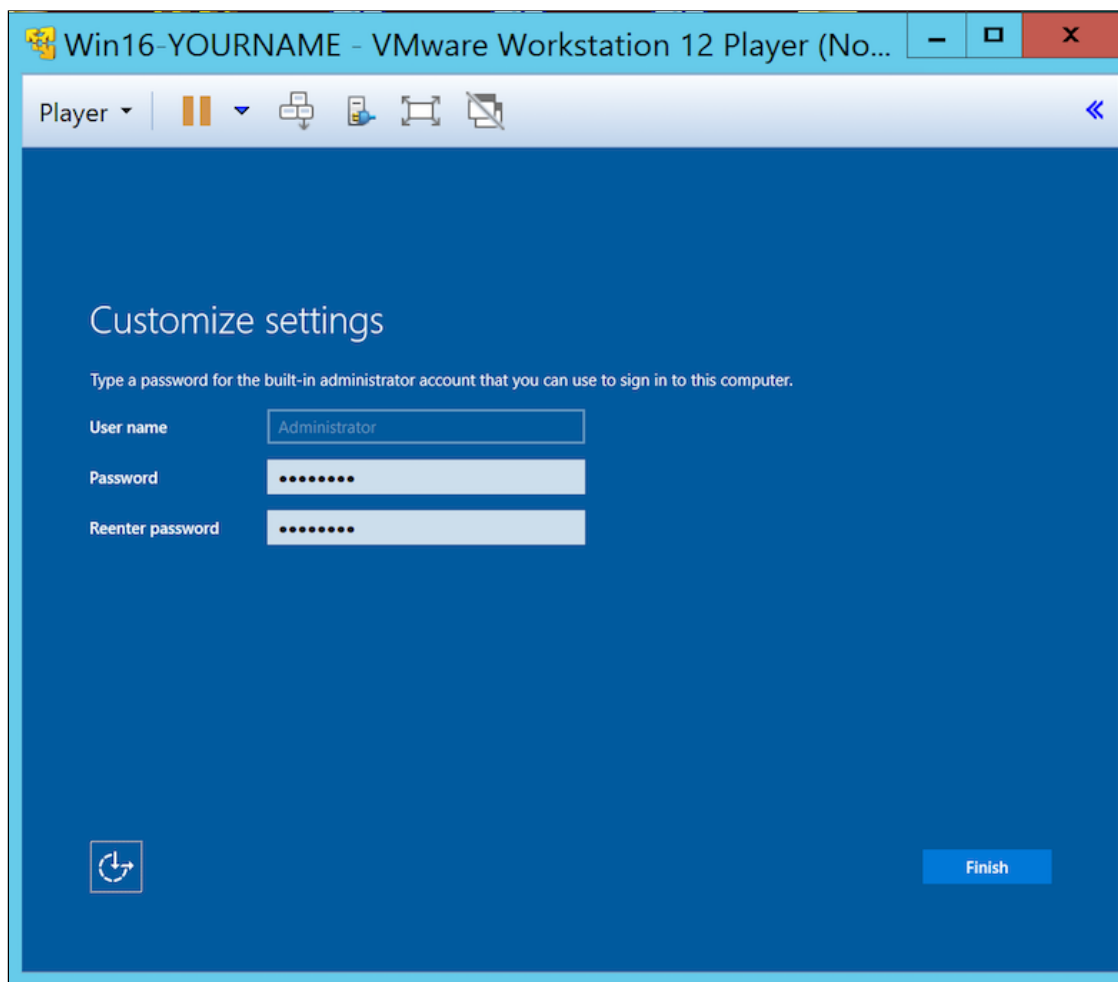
Win16-YOURNAME - VMware Workstation 12 Player (No...

Player

Customize settings

Type a password for the built-in administrator account that you can use to sign in to this computer.

User name Administrator

Password ••••••••

Reenter password ••••••••

Finish